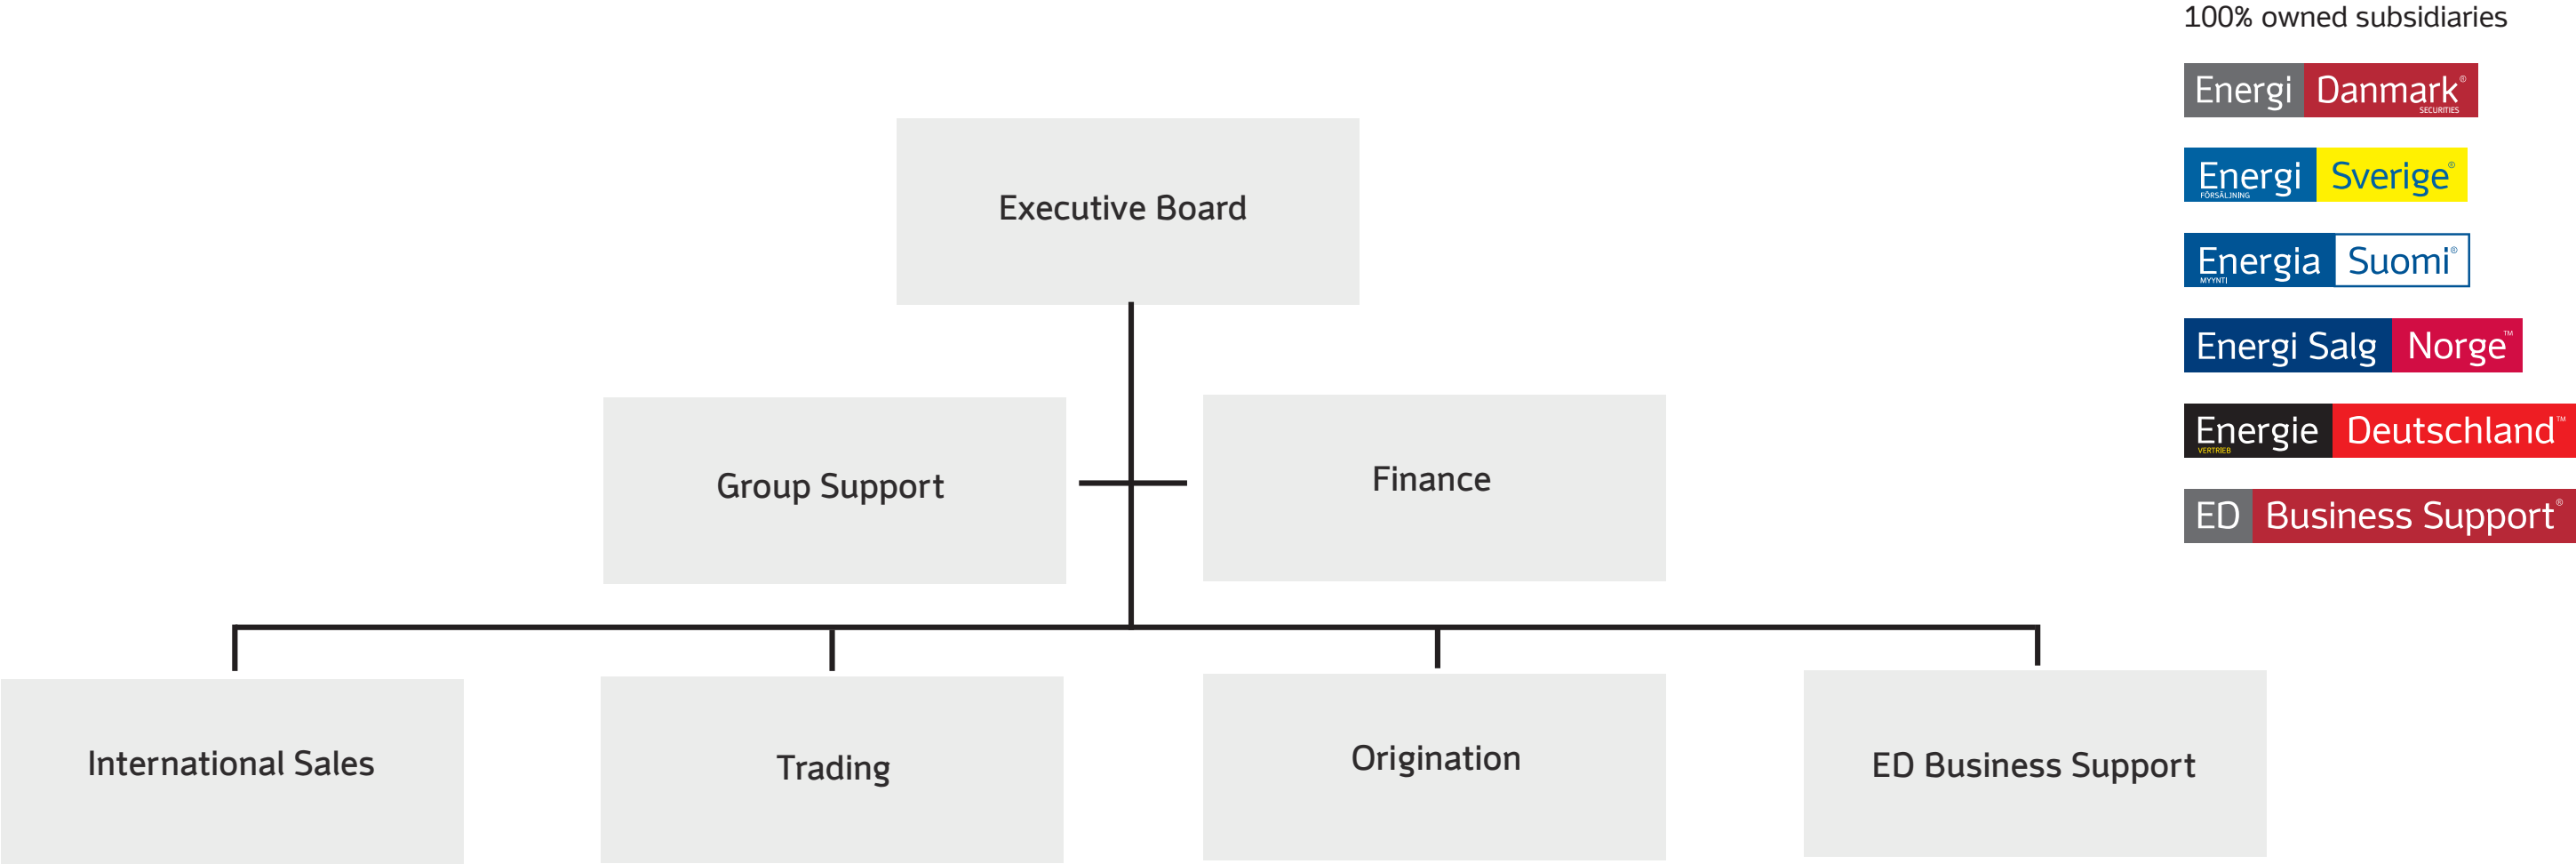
100% owned subsidiaries

Energi Danmark® SECURITIES

Energi FÖRSÄLJNING Sverige®

Energia MYYNTI Suomi®

Energi Salg Norge™

Energie VERTRIEB Deutschland™

ED Business Support®

Executive Board

Group Support

Finance

International Sales

Trading

Origination

ED Business Support